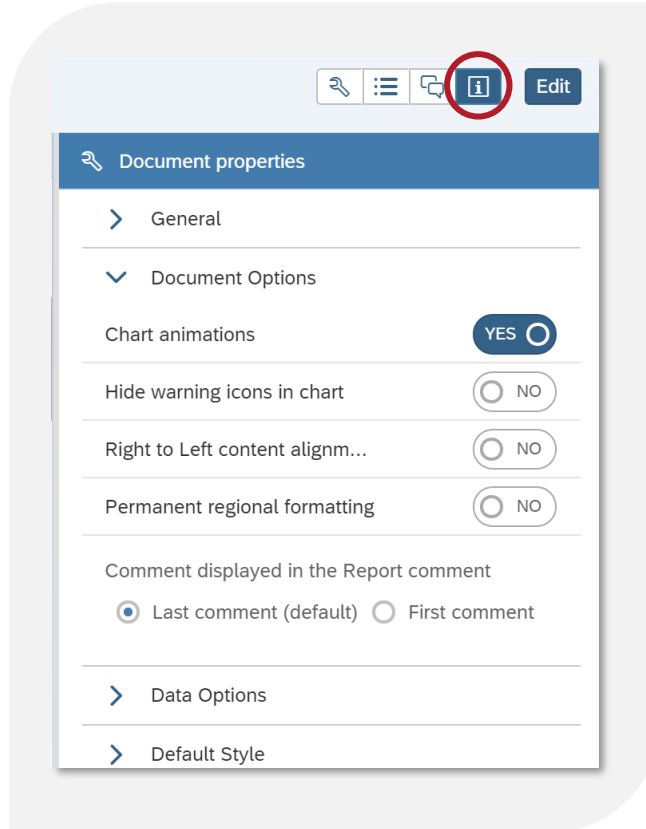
Edit

Document properties

General

Document Options

Chart animations YES

Hide warning icons in chart NO

Right to Left content alignm... NO

Permanent regional formatting NO

Comment displayed in the Report comment

Last comment (default) First comment

Data Options

Default Style